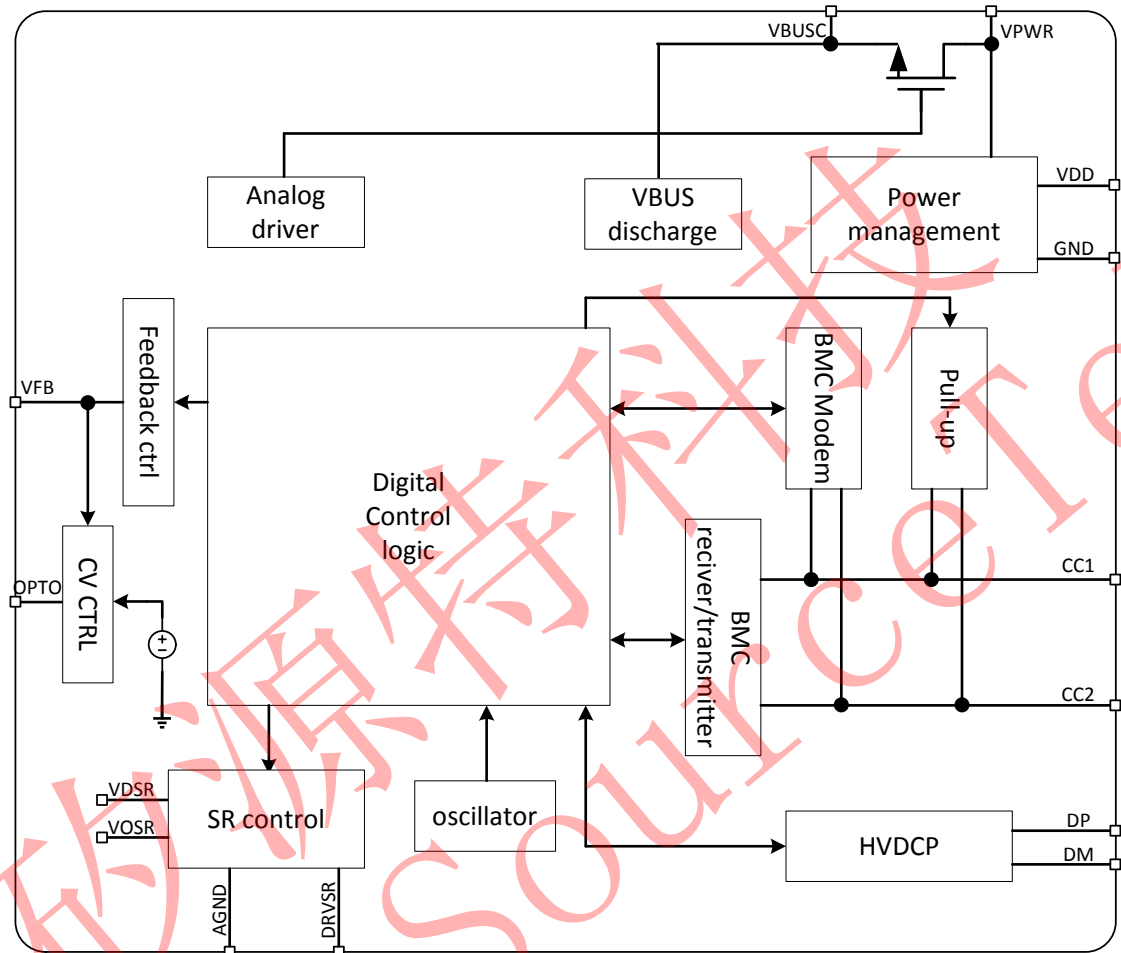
VBUSC
VPWR
Analog driver
VBUS discharge
Power management
VDD
GND
Feedback ctrl
VFB
Digital Control logic
BMC Modem
Pull-up
CV CTRL
OPTO
BMC reciver/transmitter
CC1
CC2
VDSR
VOSR
SR control
oscillator
HVDCP
DP
DM
AGND
DRVSR
源特科技
SourceTe